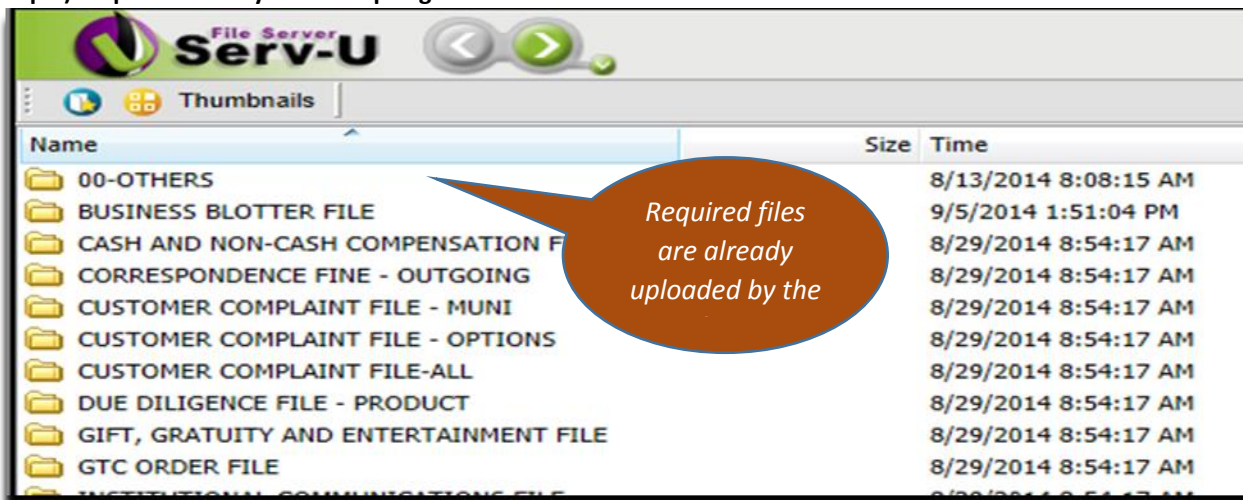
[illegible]

File Server
Serv-U

Thumbnails

| Name | Size | Time |
|---|---|---|
| 00-OTHERS | | 8/13/2014 8:08:15 AM |
| BUSINESS BLOTTER FILE | | 9/5/2014 1:51:04 PM |
| CASH AND NON-CASH COMPENSATION F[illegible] | | 8/29/2014 8:54:17 AM |
| CORRESPONDENCE FINE - OUTGOING | | 8/29/2014 8:54:17 AM |
| CUSTOMER COMPLAINT FILE - MUNI | | 8/29/2014 8:54:17 AM |
| CUSTOMER COMPLAINT FILE - OPTIONS | | 8/29/2014 8:54:17 AM |
| CUSTOMER COMPLAINT FILE-ALL | | 8/29/2014 8:54:17 AM |
| DUE DILIGENCE FILE - PRODUCT | | 8/29/2014 8:54:17 AM |
| GIFT, GRATUITY AND ENTERTAINMENT FILE | | 8/29/2014 8:54:17 AM |
| GTC ORDER FILE | | 8/29/2014 8:54:17 AM |
| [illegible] | | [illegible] |

Required files are already uploaded by the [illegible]